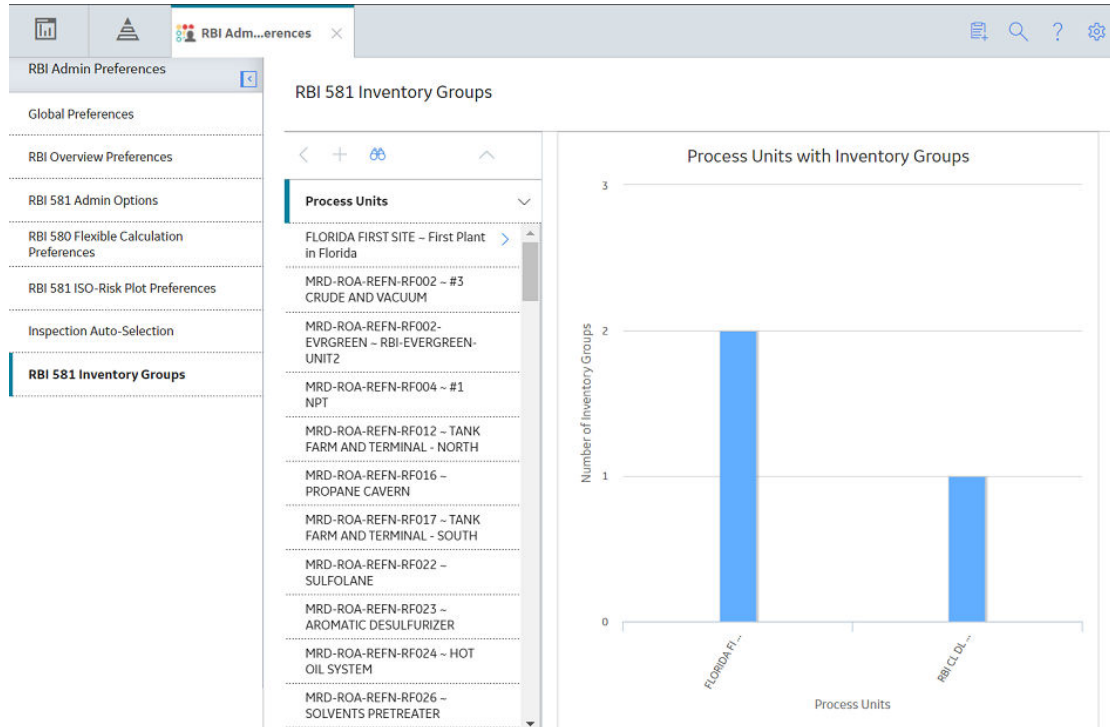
RBI Adm...erences

RBI Admin Preferences

Global Preferences

RBI Overview Preferences

RBI 581 Admin Options

RBI 580 Flexible Calculation Preferences

RBI 581 ISO-Risk Plot Preferences

Inspection Auto-Selection

RBI 581 Inventory Groups

RBI 581 Inventory Groups

Process Units

FLORIDA FIRST SITE ~ First Plant in Florida

MRD-ROA-REFN-RF002 ~ #3 CRUDE AND VACUUM

MRD-ROA-REFN-RF002-EVRGREEN ~ RBI-EVERGREEN-UNIT2

MRD-ROA-REFN-RF004 ~ #1 NPT

MRD-ROA-REFN-RF012 ~ TANK FARM AND TERMINAL - NORTH

MRD-ROA-REFN-RF016 ~ PROPANE CAVERN

MRD-ROA-REFN-RF017 ~ TANK FARM AND TERMINAL - SOUTH

MRD-ROA-REFN-RF022 ~ SULFOLANE

MRD-ROA-REFN-RF023 ~ AROMATIC DESULFURIZER

MRD-ROA-REFN-RF024 ~ HOT OIL SYSTEM

MRD-ROA-REFN-RF026 ~ SOLVENTS PRETREATER

Process Units with Inventory Groups

3
2
1
0

Number of Inventory Groups

FLORIDA FI...

RBI CL DL...

Process Units